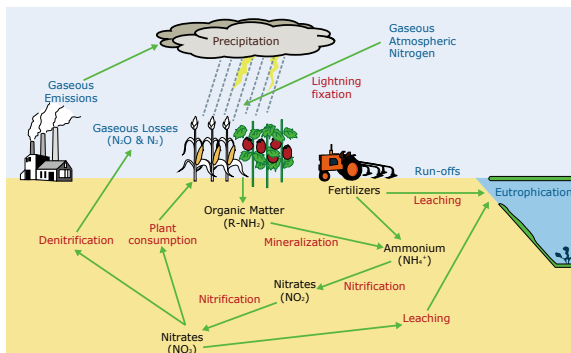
Precipitation

Gaseous Atmospheric Nitrogen

Gaseous Emissions

Lightning fixation

Gaseous Losses ($N_2O$ & $N_2$)

Run-offs

Fertilizers

Eutrophication

Leaching

Organic Matter ($R-NH_2$)

Plant consumption

Denitrification

Mineralization

Ammonium ($NH_4^+$)

Nitrates ($NO_2$)

Nitrification

Nitrification

Leaching

Nitrates ($NO_3$)